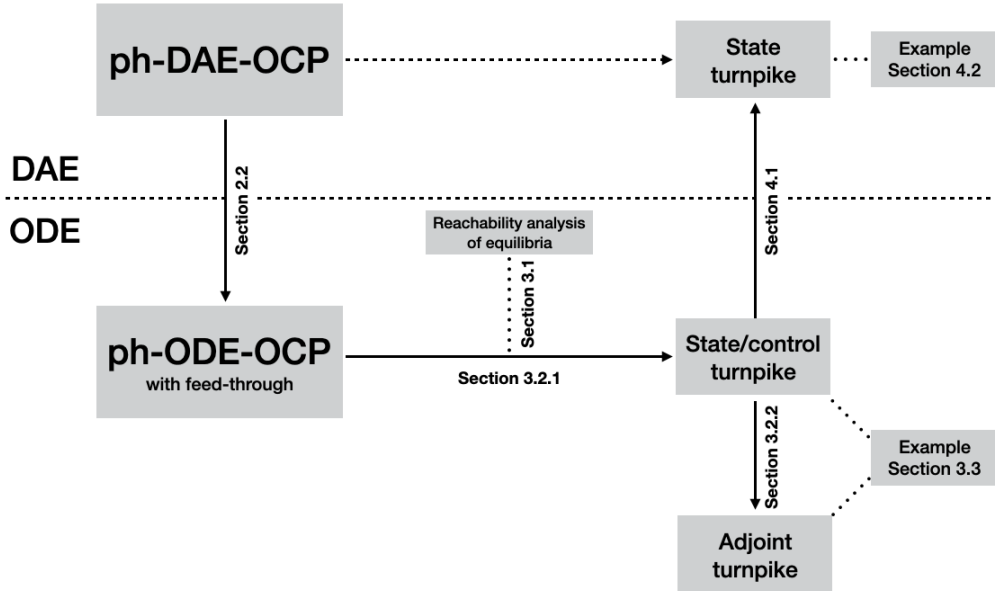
ph-DAE-OCP

State turnpike

Example Section 4.2

DAE

Section 2.2

Section 4.1

ODE

Reachability analysis of equilibria

Section 3.1

ph-ODE-OCP
with feed-through

Section 3.2.1

State/control turnpike

Section 3.2.2

Example Section 3.3

Adjoint turnpike